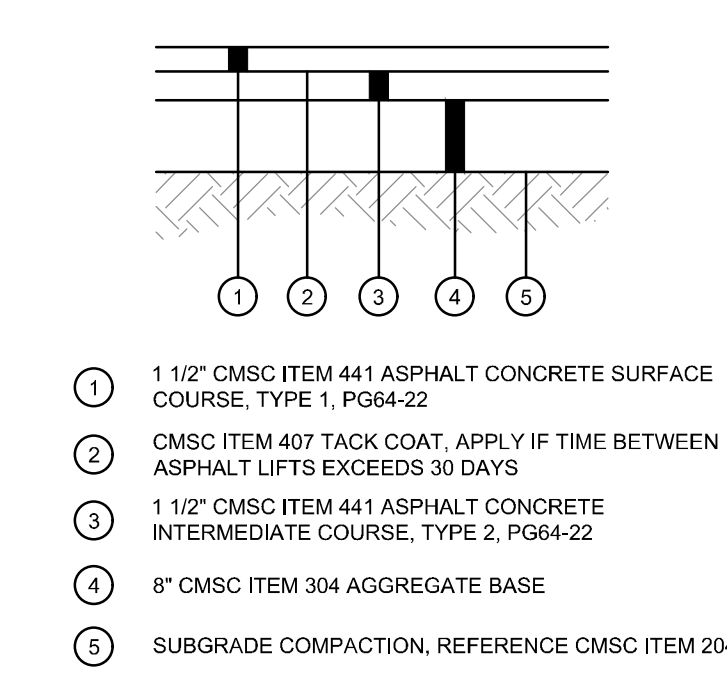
1 2 3 4 5

1 1 1/2" CMSC ITEM 441 ASPHALT CONCRETE SURFACE COURSE, TYPE 1, PG64-22

2 CMSC ITEM 407 TACK COAT, APPLY IF TIME BETWEEN ASPHALT LIFTS EXCEEDS 30 DAYS

3 1 1/2" CMSC ITEM 441 ASPHALT CONCRETE INTERMEDIATE COURSE, TYPE 2, PG64-22

4 8" CMSC ITEM 304 AGGREGATE BASE

5 SUBGRADE COMPACTION, REFERENCE CMSC ITEM 20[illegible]